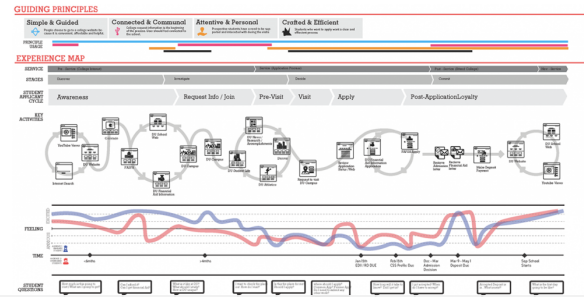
GUIDING PRINCIPLES

Simple & Guided

Connected & Communal

Attentive & Personal

Crafted & Efficient

PRINCIPLE STAGE

EXPERIENCE MAP

SERVICE

STAGES

STUDENT APPLICANT CYCLE

Awareness

Request Info / Join

Pre-Visit

Visit

Apply

Post-ApplicationLoyalty

KEY ACTIVITIES

FEELING

TIME

STUDENT QUESTIONS

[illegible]